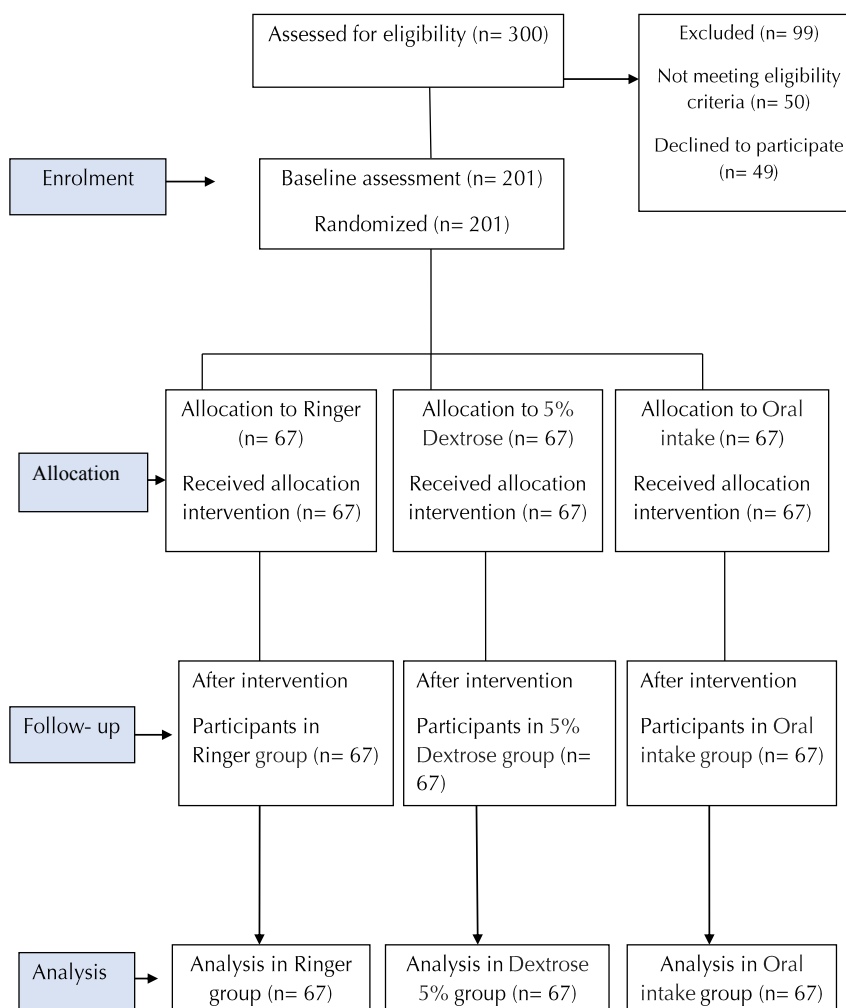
Assessed for eligibility (n= 300)

Excluded (n= 99)

Not meeting eligibility criteria (n= 50)

Declined to participate (n= 49)

Enrolment

Baseline assessment (n= 201)

Randomized (n= 201)

Allocation

Allocation to Ringer (n= 67)

Received allocation intervention (n= 67)

Allocation to 5% Dextrose (n= 67)

Received allocation intervention (n= 67)

Allocation to Oral intake (n= 67)

Received allocation intervention (n= 67)

Follow- up

After intervention

Participants in Ringer group (n= 67)

After intervention

Participants in 5% Dextrose group (n= 67)

After intervention

Participants in Oral intake group (n= 67)

Analysis

Analysis in Ringer group (n= 67)

Analysis in Dextrose 5% group (n= 67)

Analysis in Oral intake group (n= 67)